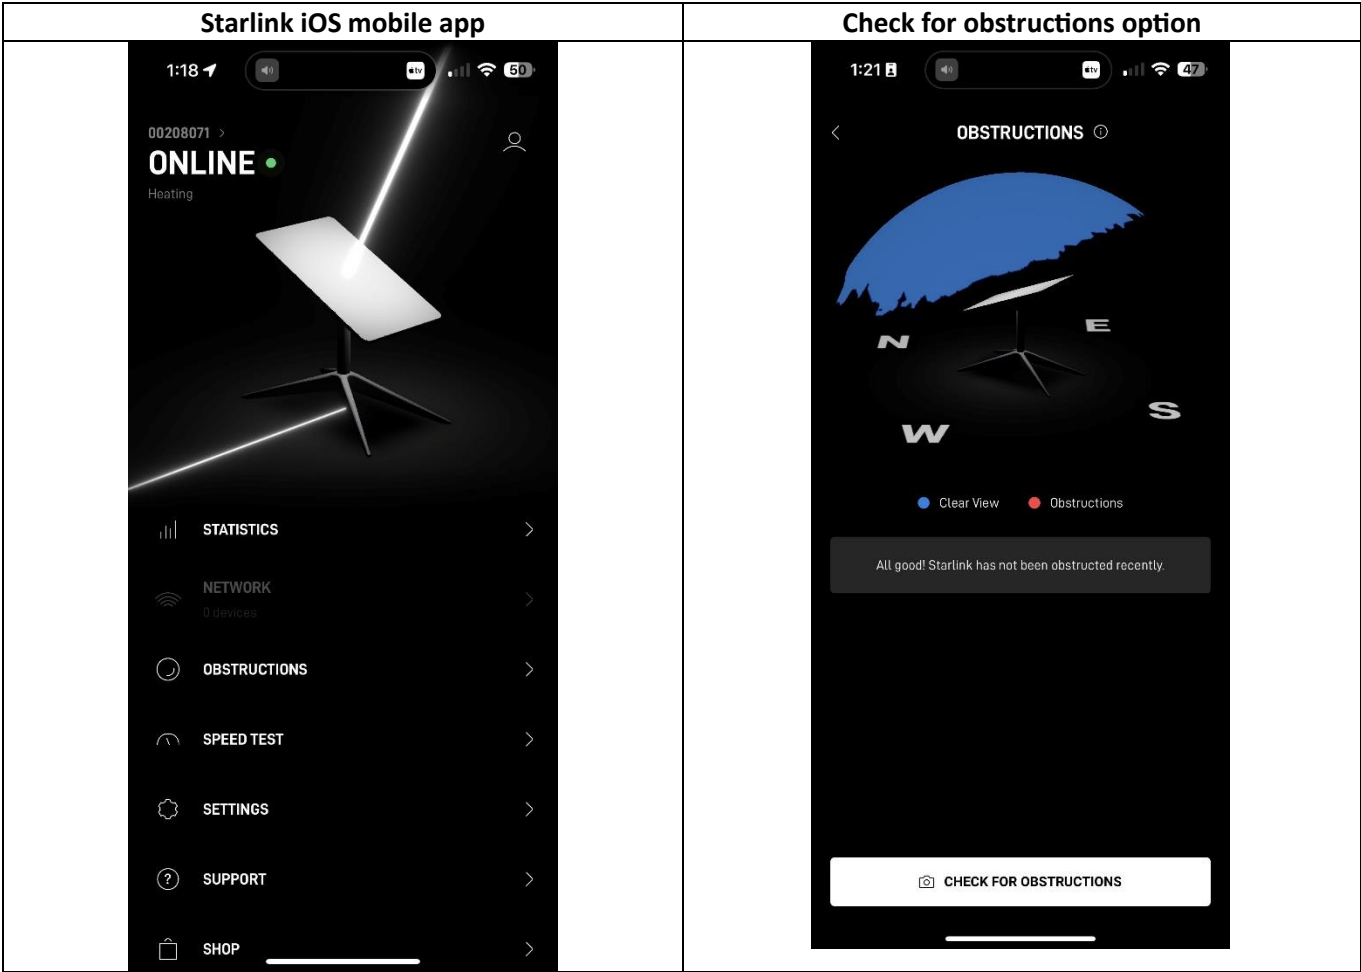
| Starlink iOS mobile app | Check for obstructions option |
|---|---|
| 1:18 tv 50 | 1:21 tv 47 |

00208071 >
ONLINE
Heating

STATISTICS
NETWORK
0 devices
OBSTRUCTIONS
SPEED TEST
SETTINGS
SUPPORT
SHOP

OBSTRUCTIONS

N
E
S
W

Clear View
Obstructions

All good! Starlink has not been obstructed recently.

CHECK FOR OBSTRUCTIONS